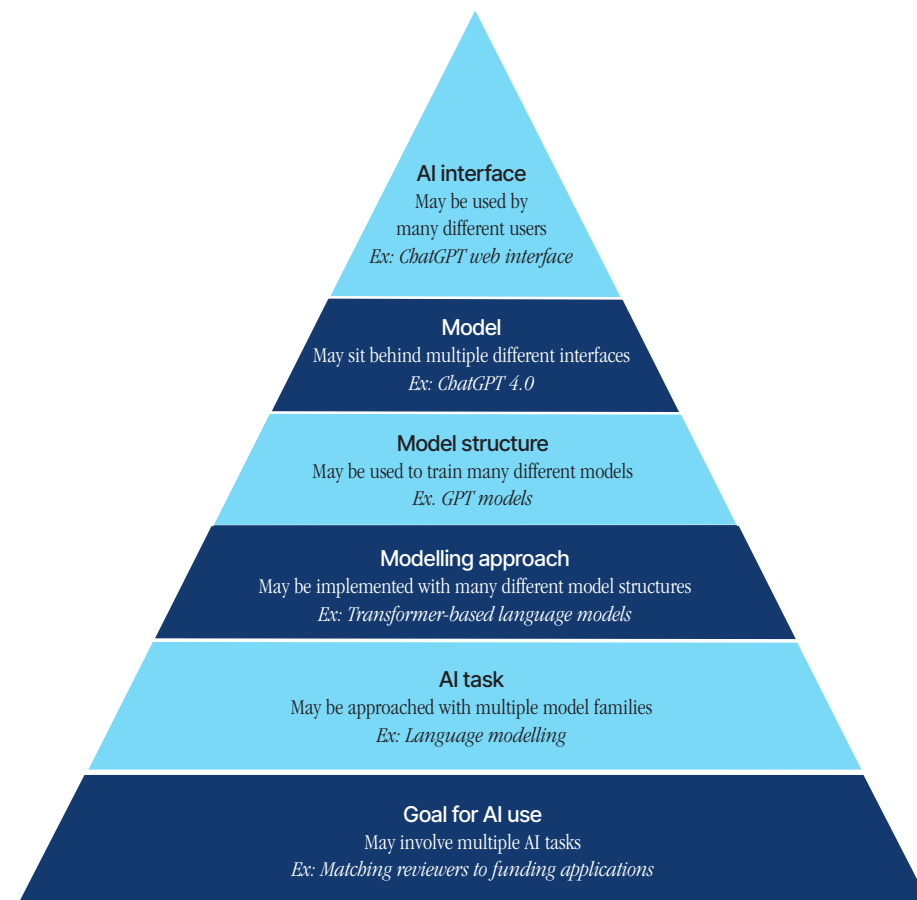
AI interface
May be used by many different users
Ex: ChatGPT web interface

Model
May sit behind multiple different interfaces
Ex: ChatGPT 4.0

Model structure
May be used to train many different models
Ex. GPT models

Modelling approach
May be implemented with many different model structures
Ex: Transformer-based language models

AI task
May be approached with multiple model families
Ex: Language modelling

Goal for AI use
May involve multiple AI tasks
Ex: Matching reviewers to funding applications